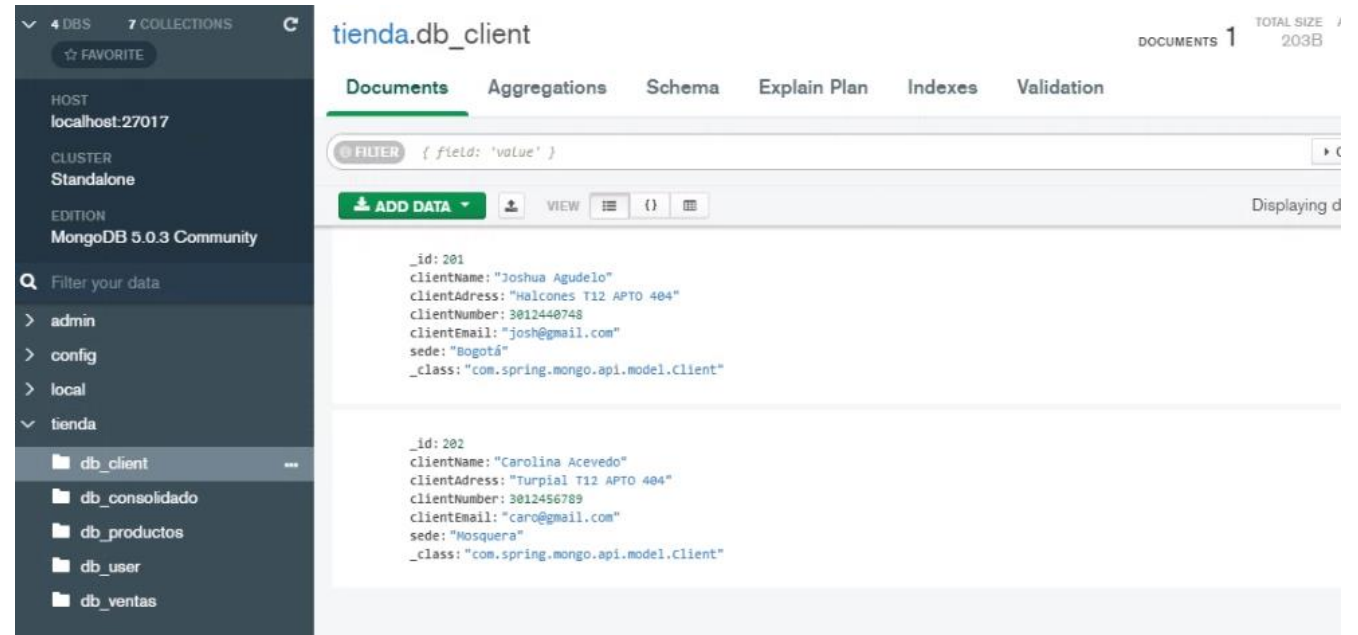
4 DBS 7 COLLECTIONS C
☆ FAVORITE

HOST
localhost:27017

CLUSTER
Standalone

EDITION
MongoDB 5.0.3 Community

Filter your data

admin
config
local
tienda
db_client ...
db_consolidado
db_productos
db_user
db_ventas

tienda.db_client

DOCUMENTS 1 TOTAL SIZE 203B

Documents Aggregations Schema Explain Plan Indexes Validation

FILTER { field: 'value' }

ADD DATA VIEW

Displaying d

_id: 201
clientName: "Joshua Agudelo"
clientAdress: "Halcones T12 APTO 404"
clientNumber: 3012440748
clientEmail: "josh@gmail.com"
sede: "Bogotá"
_class: "com.spring.mongo.api.model.Client"

_id: 202
clientName: "Carolina Acevedo"
clientAdress: "Turpial T12 APTO 404"
clientNumber: 3012456789
clientEmail: "caro@gmail.com"
sede: "Mosquera"
_class: "com.spring.mongo.api.model.Client"